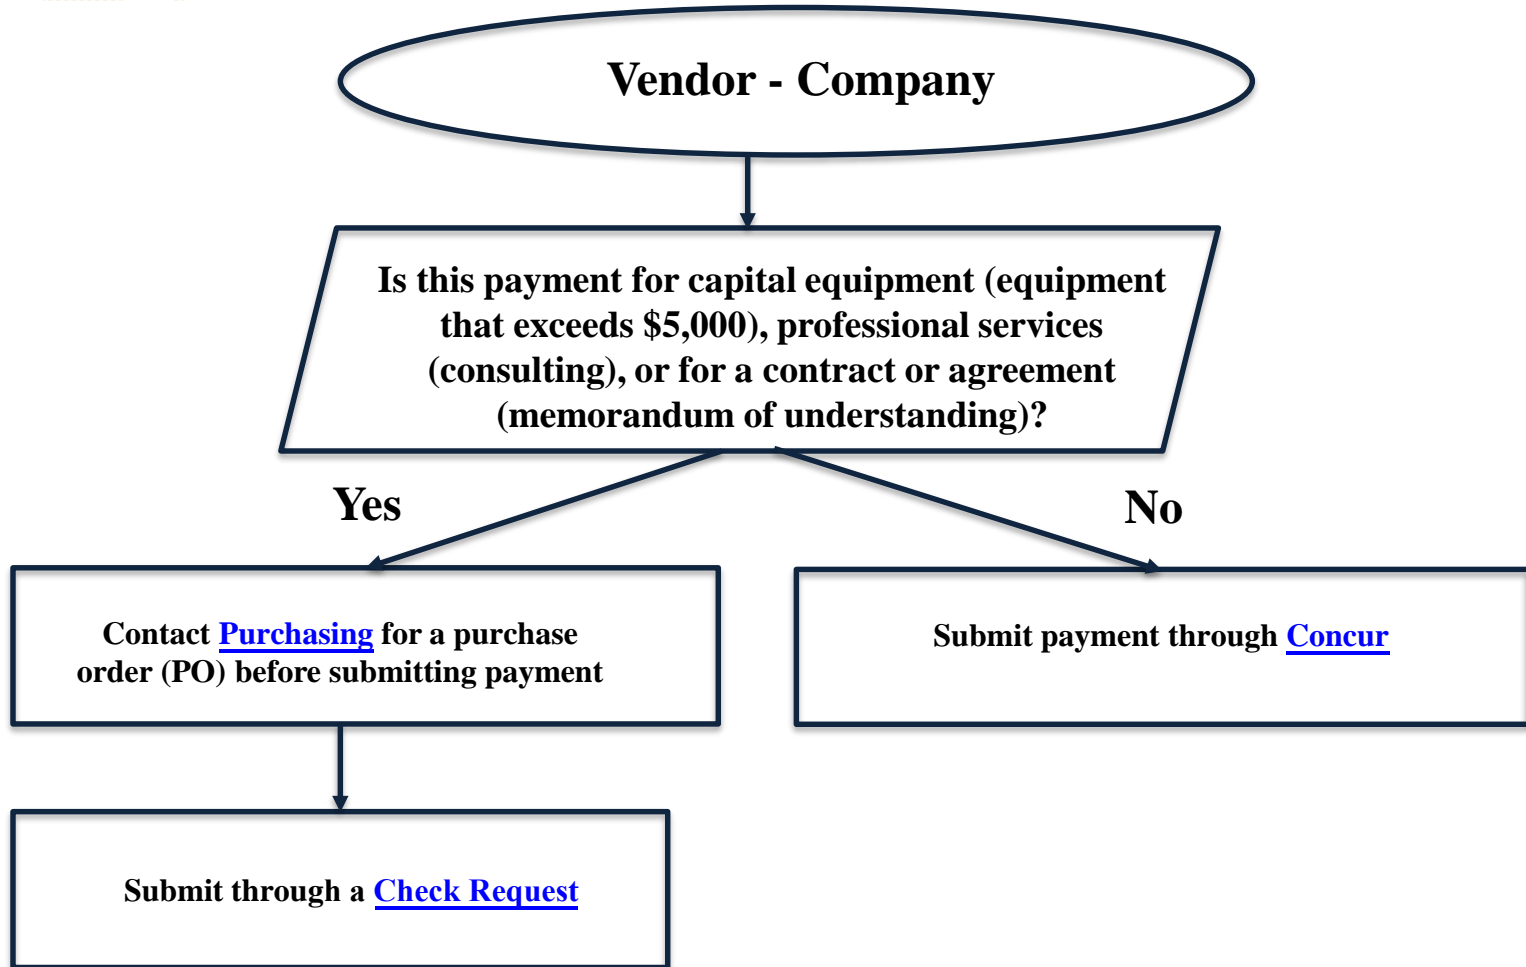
Vendor - Company

Is this payment for capital equipment (equipment that exceeds \$5,000), professional services (consulting), or for a contract or agreement (memorandum of understanding)?

Yes

No

Contact Purchasing for a purchase order (PO) before submitting payment

Submit payment through Concur

Submit through a Check Request